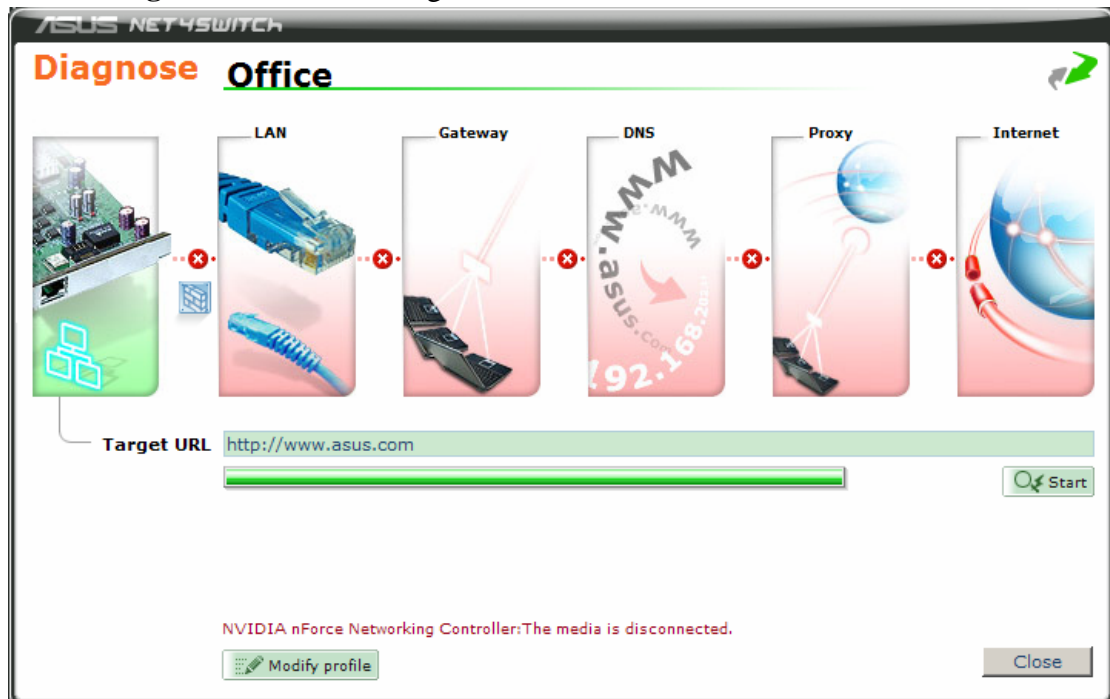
ASUS NET4SWITCH

Diagnose Office

LAN Gateway DNS Proxy Internet

www.asus.com
192.168.

Target URL http://www.asus.com

Start

NVIDIA nForce Networking Controller:The media is disconnected.

Modify profile

Close